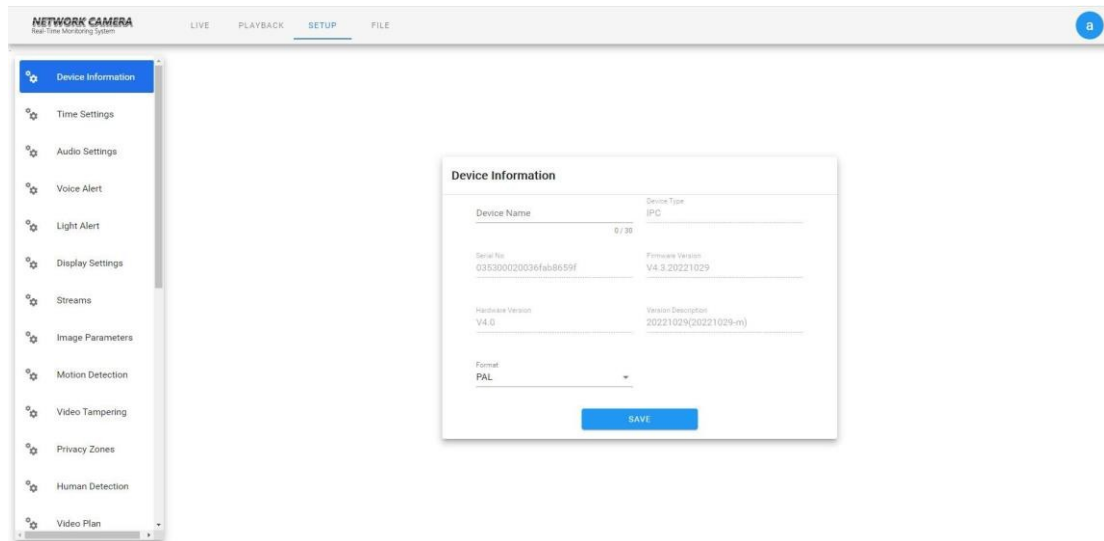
NETWORK CAMERA
Real-Time Monitoring System

LIVE PLAYBACK SETUP FILE

a

Device Information
Time Settings
Audio Settings
Voice Alert
Light Alert
Display Settings
Streams
Image Parameters
Motion Detection
Video Tampering
Privacy Zones
Human Detection
Video Plan

Device Information

Device Name
0 / 30

Device Type
IPC

Serial No.
035300020036fab8659f

Firmware Version
V4.3.20221029

Hardware Version
V4.0

Version Description
20221029(20221029-m)

Format
PAL

SAVE